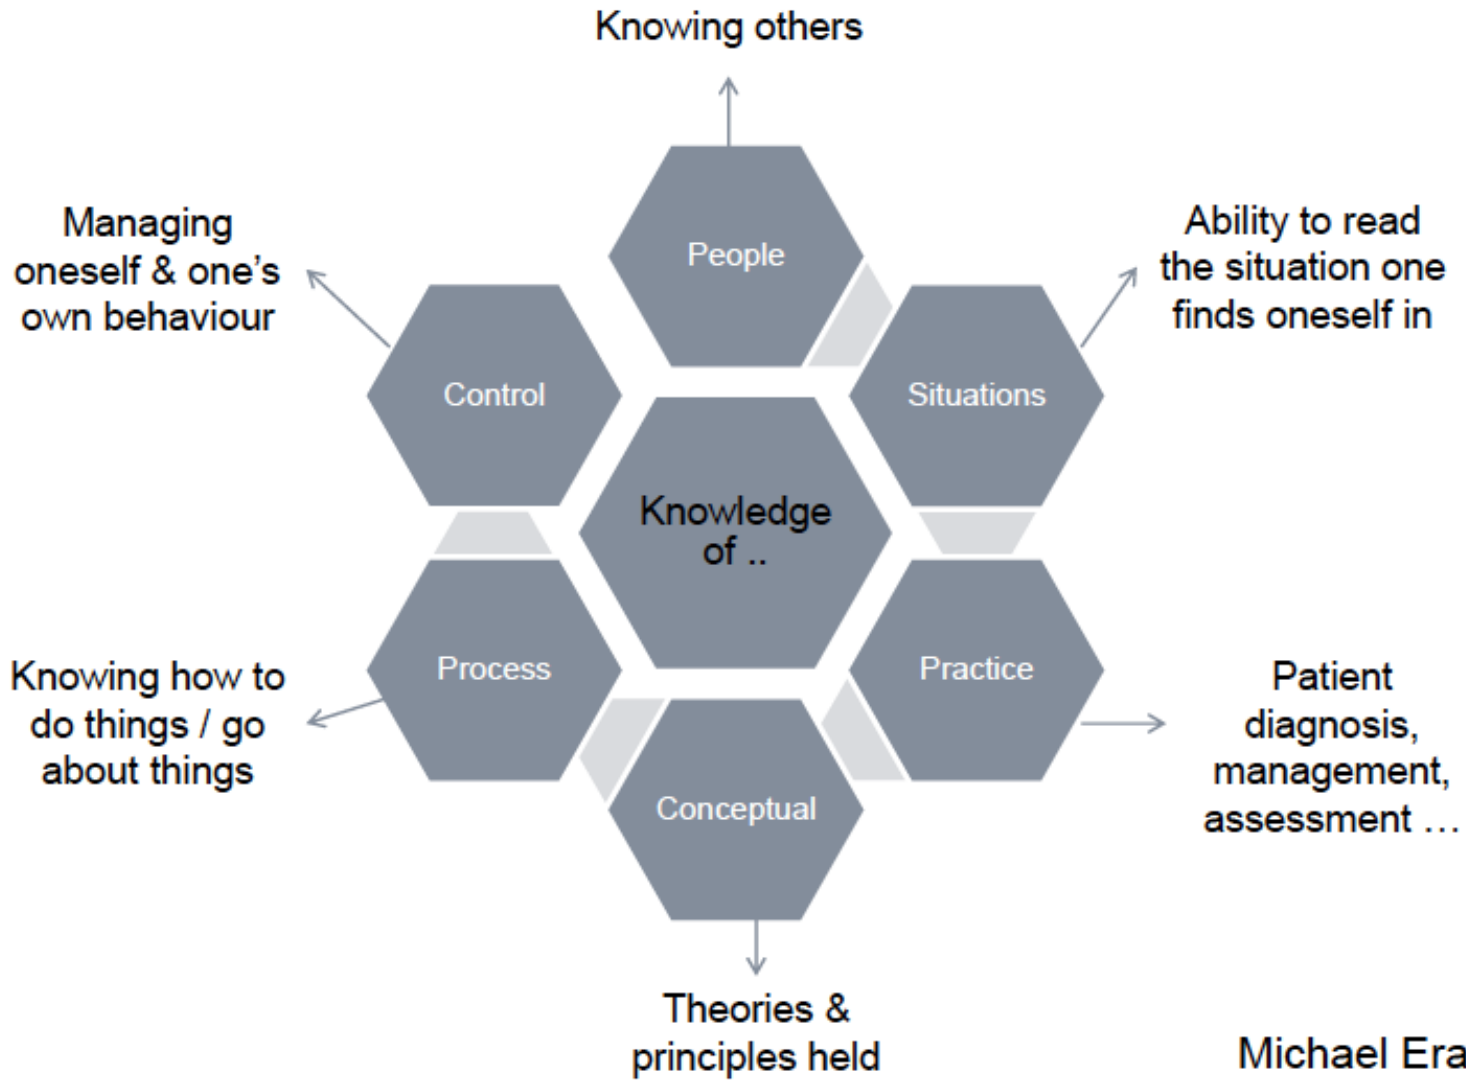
Knowing others

Managing oneself & one's own behaviour

Ability to read the situation one finds oneself in

People

Control

Situations

Knowledge of ..

Process

Practice

Conceptual

Knowing how to do things / go about things

Patient diagnosis, management, assessment …

Theories & principles held

Michael Era